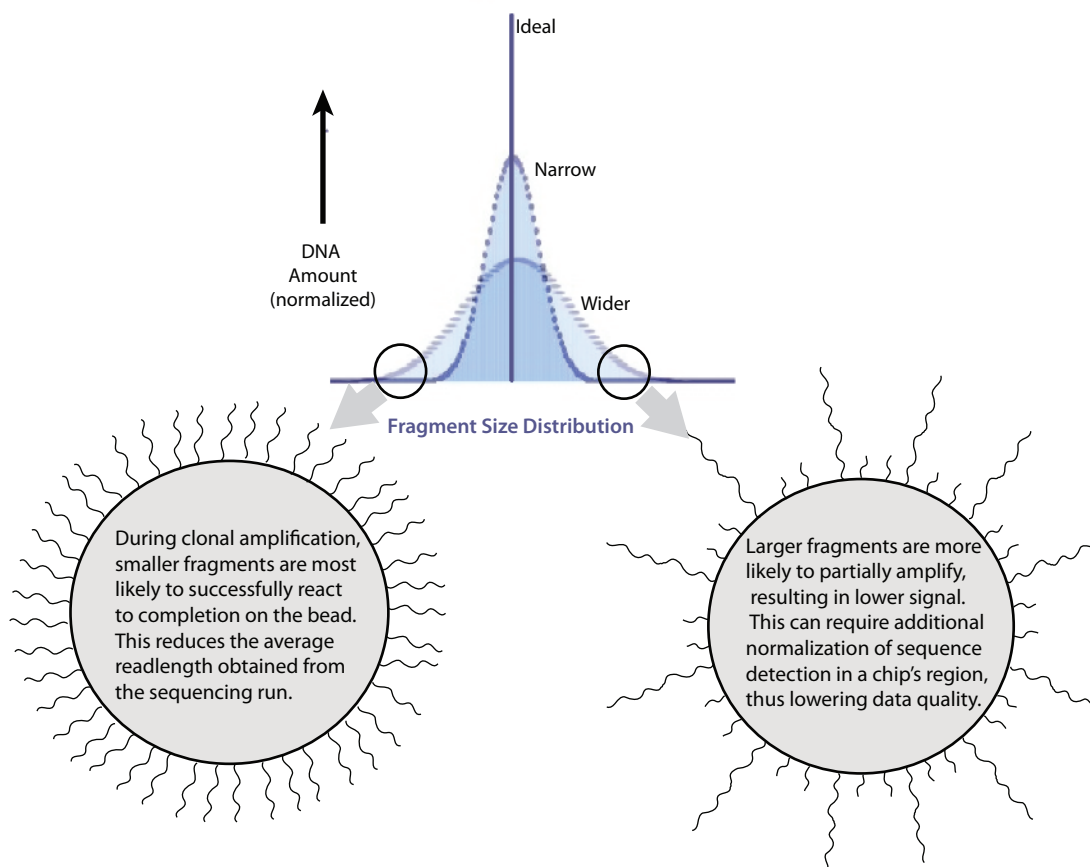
Ideal

Narrow

DNA
Amount
(normalized)

Wider

Fragment Size Distribution

During clonal amplification, smaller fragments are most likely to successfully react to completion on the bead. This reduces the average readlength obtained from the sequencing run.

Larger fragments are more likely to partially amplify, resulting in lower signal. This can require additional normalization of sequence detection in a chip's region, thus lowering data quality.